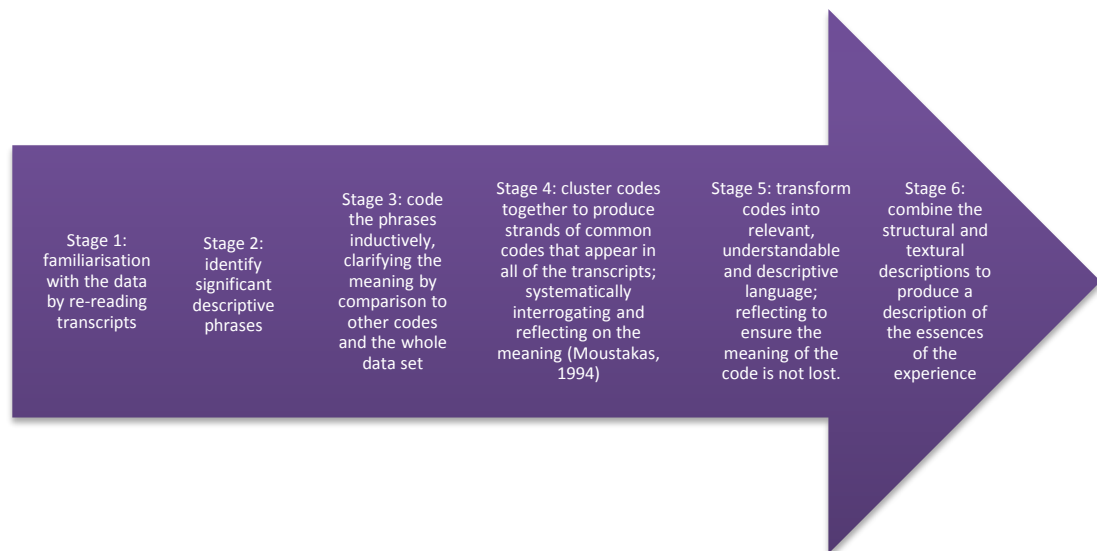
Stage 1: familiarisation with the data by re-reading transcripts

Stage 2: identify significant descriptive phrases

Stage 3: code the phrases inductively, clarifying the meaning by comparison to other codes and the whole data set

Stage 4: cluster codes together to produce strands of common codes that appear in all of the transcripts; systematically interrogating and reflecting on the meaning (Moustakas, 1994)

Stage 5: transform codes into relevant, understandable and descriptive language; reflecting to ensure the meaning of the code is not lost.

Stage 6: combine the structural and textural descriptions to produce a description of the essences of the experience